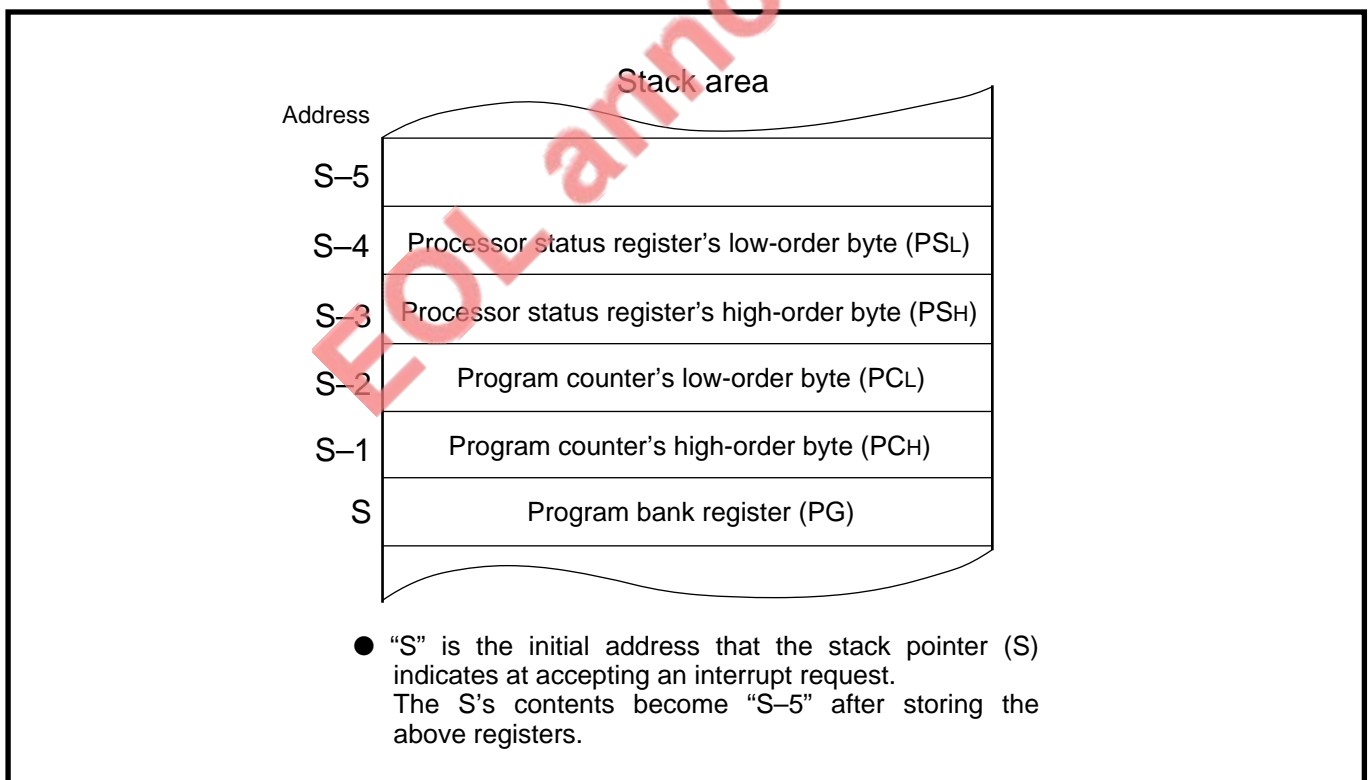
Stack area

Address

| Address | |
|---|---|
| S–5 | |
| S–4 | Processor status register's low-order byte (PSL) |
| S–3 | Processor status register's high-order byte (PSH) |
| S–2 | Program counter's low-order byte (PCL) |
| S–1 | Program counter's high-order byte (PCH) |
| S | Program bank register (PG) |

● "S" is the initial address that the stack pointer (S) indicates at accepting an interrupt request.
The S's contents become "S–5" after storing the above registers.

EOL anno